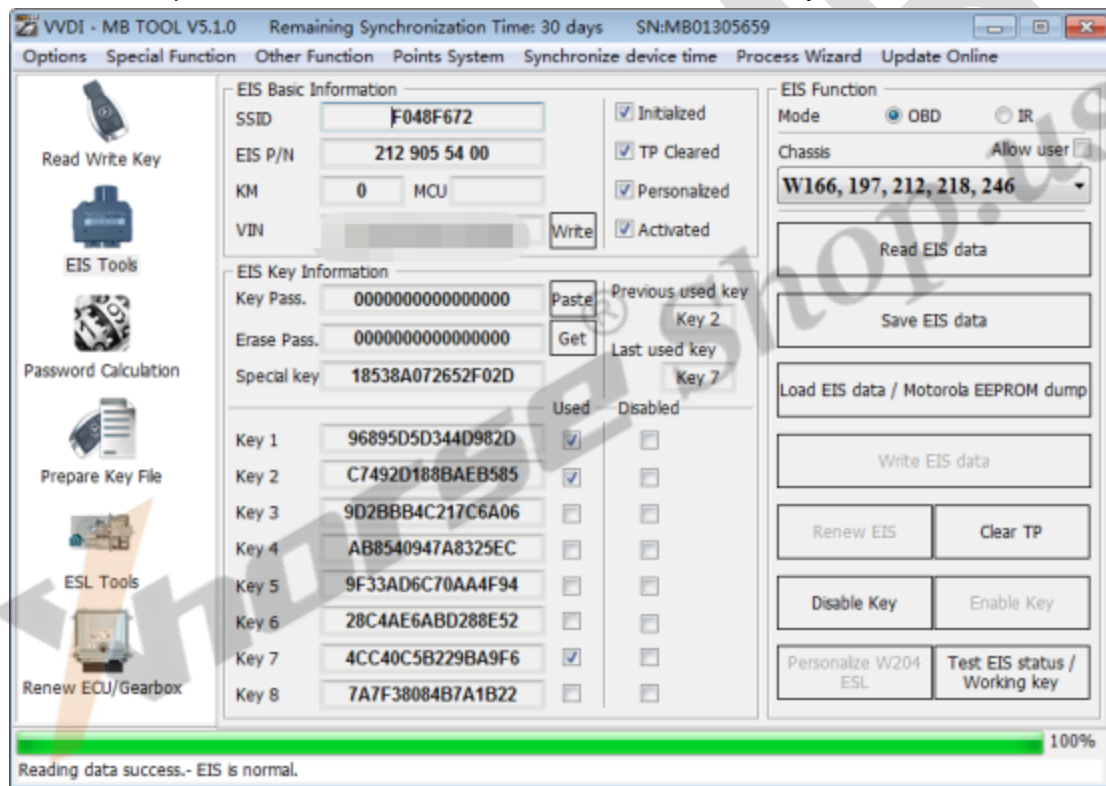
VVDI - MB TOOL V5.1.0 Remaining Synchronization Time: 30 days SN:MB01305659

Options Special Function Other Function Points System Synchronize device time Process Wizard Update Online

Read Write Key

EIS Tools

Password Calculation

Prepare Key File

ESL Tools

Renew ECU/Gearbox

EIS Basic Information

SSID F048F672

EIS P/N 212 905 54 00

KM 0 MCU

VIN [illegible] Write

Initialized

TP Cleared

Personalized

Activated

EIS Key Information

Key Pass. 0000000000000000 Paste

Erase Pass. 0000000000000000 Get

Special key 18538A072652F02D

Previous used key

Key 2

Last used key

Key 7

Used Disabled

| | | Used | Disabled |
|---|---|---|---|
| Key 1 | 96895D5D344D982D | ☑ | ☐ |
| Key 2 | C7492D188BAEB585 | ☑ | ☐ |
| Key 3 | 9D2BBB4C217C6A06 | ☐ | ☐ |
| Key 4 | AB8540947A8325EC | ☐ | ☐ |
| Key 5 | 9F33AD6C70AA4F94 | ☐ | ☐ |
| Key 6 | 28C4AE6ABD288E52 | ☐ | ☐ |
| Key 7 | 4CC40C5B229BA9F6 | ☑ | ☐ |
| Key 8 | 7A7F38084B7A1B22 | ☐ | ☐ |

EIS Function

Mode OBD IR

Chassis Allow user

W166, 197, 212, 218, 246

Read EIS data

Save EIS data

Load EIS data / Motorola EEPROM dump

Write EIS data

Renew EIS

Clear TP

Disable Key

Enable Key

Personalize W204 ESL

Test EIS status / Working key

100%

Reading data success.- EIS is normal.

vhorseshop.us